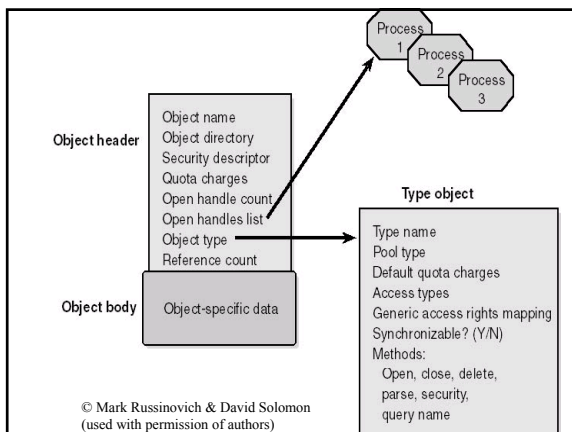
Process 1
Process 2
Process 3

Object header
Object name
Object directory
Security descriptor
Quota charges
Open handle count
Open handles list
Object type
Reference count

Object body
Object-specific data

Type object
Type name
Pool type
Default quota charges
Access types
Generic access rights mapping
Synchronizable? (Y/N)
Methods:
Open, close, delete, parse, security, query name

© Mark Russinovich & David Solomon (used with permission of authors)